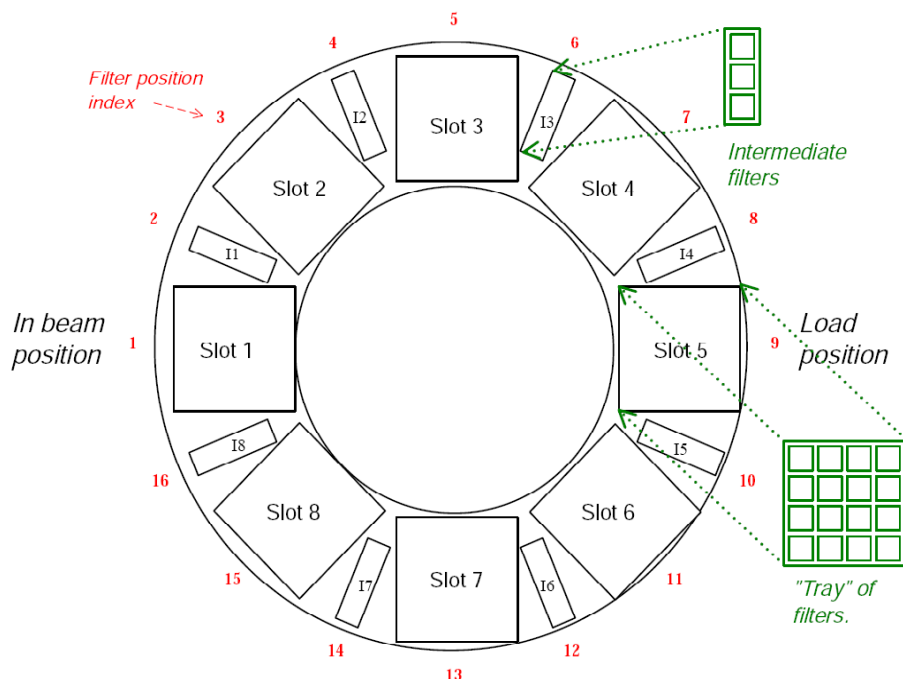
Filter position index

5
4
6
3
7
2
8
1
9
16
10
15
11
14
12
13

Slot 3
Slot 2
Slot 4
Slot 1
Slot 5
Slot 8
Slot 6
Slot 7

I1
I2
I3
I4
I5
I6
I7
I8

Intermediate filters

In beam position

Load position

"Tray" of filters.